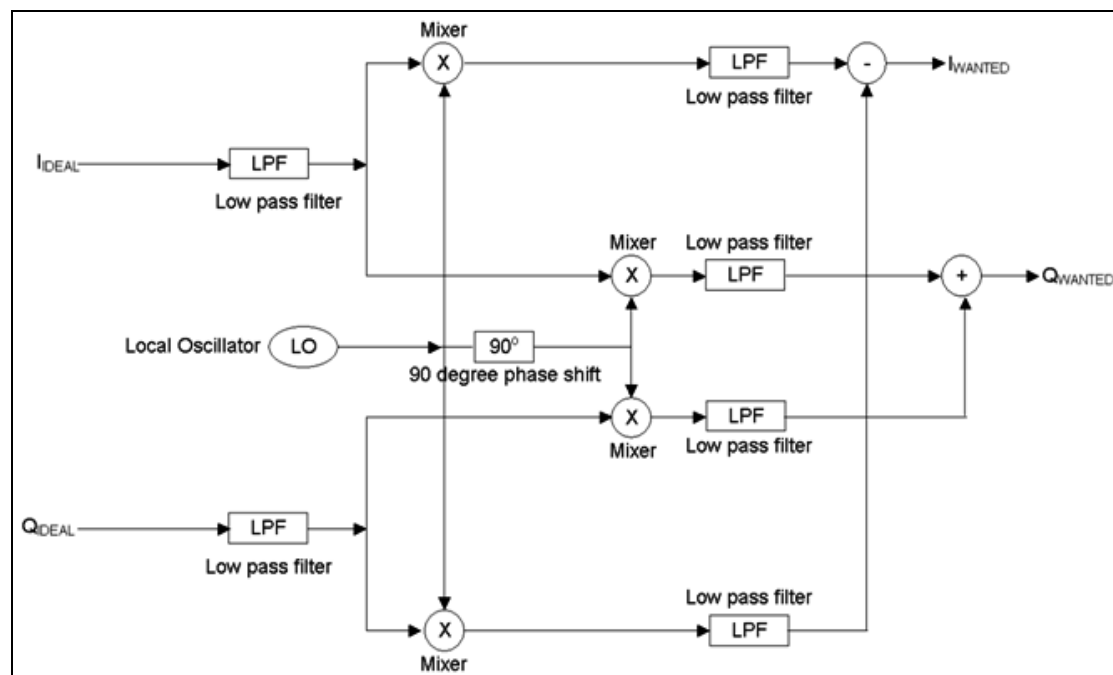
Mixer
X
LPF
Low pass filter
-
$I_{WANTED}$

$I_{IDEAL}$
LPF
Low pass filter

Mixer
Low pass filter
X
LPF
+
$Q_{WANTED}$

Local Oscillator
LO
$90^o$
90 degree phase shift

X
LPF
Mixer
Low pass filter

$Q_{IDEAL}$
LPF
Low pass filter

Low pass filter
X
LPF
Mixer